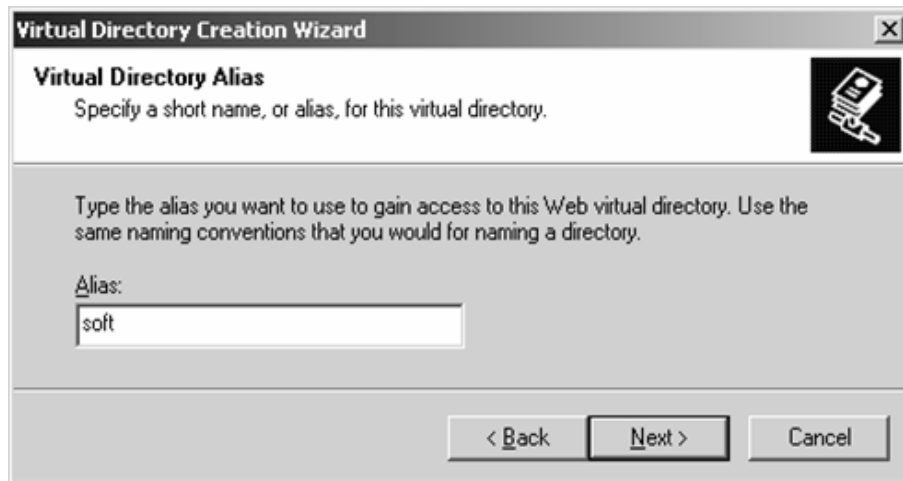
Virtual Directory Creation Wizard

×

Virtual Directory Alias

Specify a short name, or alias, for this virtual directory.

Type the alias you want to use to gain access to this Web virtual directory. Use the same naming conventions that you would for naming a directory.

Alias:

soft

< Back

Next >

Cancel